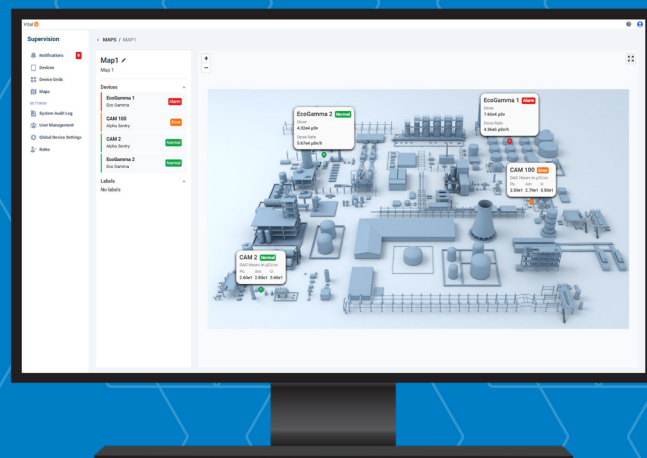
Vital

Supervision

Notifications 0
Devices
Device Grids
Maps
SETTINGS
System Audit Log
User Management
Global Device Settings
Roles

< MAPS / MAP1

Map1
Map 1

Devices
EcoGamma 1 Alarm
Eco Gamma
CAM 100 Error
Alpha Sentry
CAM 2 Normal
Alpha Sentry
EcoGamma 2 Normal
Eco Gamma

Labels
No labels

+
−

EcoGamma 2 Normal
Dose
4.02e4 pSv
Dose Rate
5.67e4 pSv/h

EcoGamma 1 Alarm
Dose
7.65e4 pSv
Dose Rate
4.36e5 pSv/h

CAM 100 Error
DAC Hours Acp57m
Pu Am U
2.55e1 2.70e1 2.60e1

CAM 2 Normal
DAC Hours Acp57m
Pu Am U
2.40e1 2.89e1 2.48e1